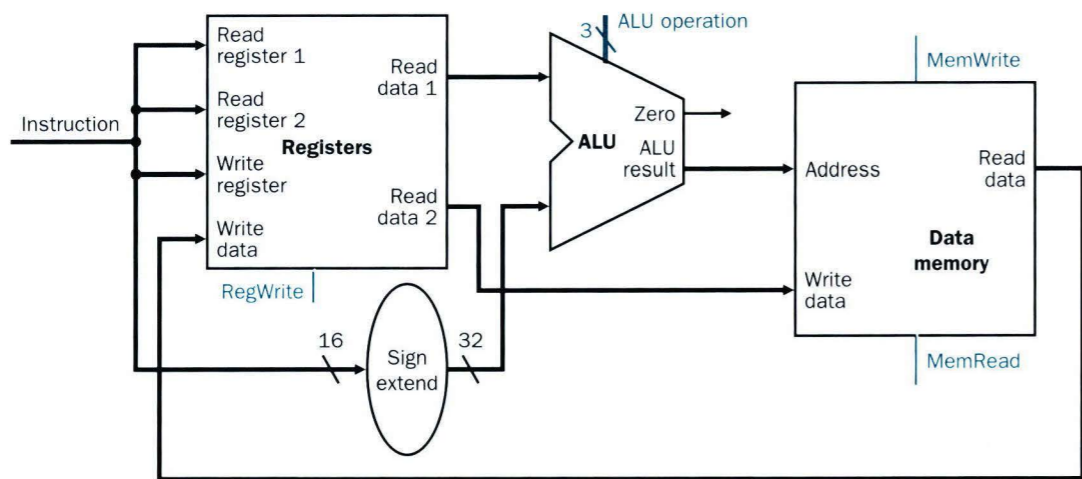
Instruction

Read register 1

Read register 2

Write register

Write data

Registers

Read data 1

Read data 2

RegWrite

3

ALU operation

ALU

Zero

ALU result

MemWrite

Address

Write data

Read data

Data memory

MemRead

16

Sign extend

32